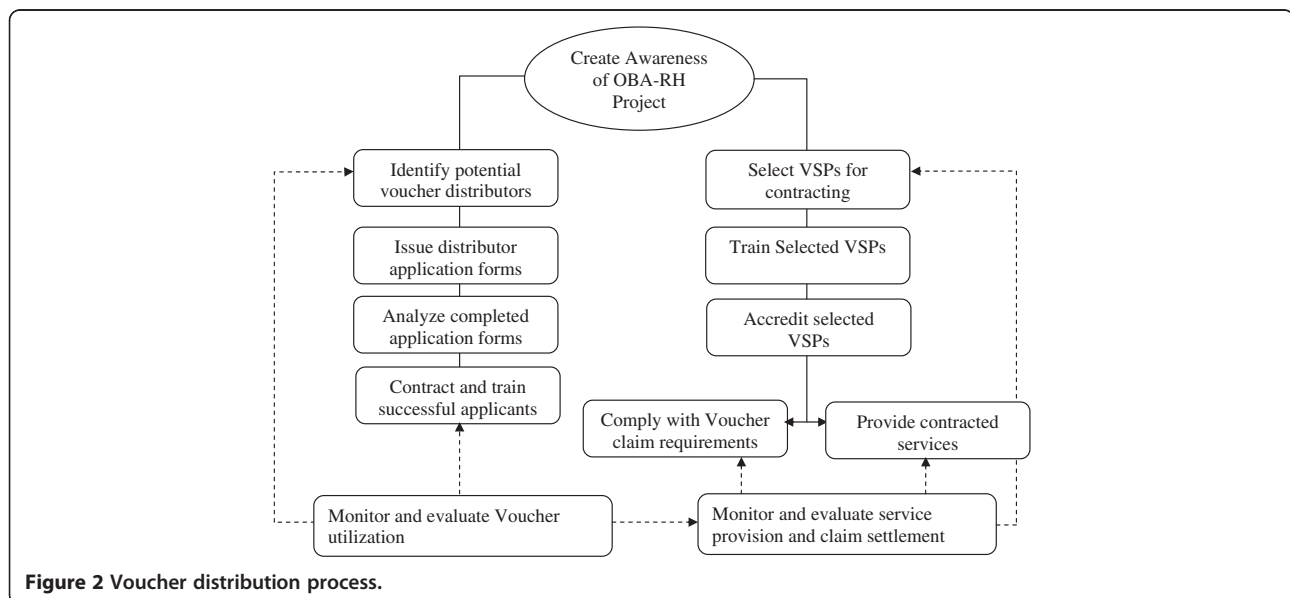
Create Awareness of OBA-RH Project

Identify potential voucher distributors

Issue distributor application forms

Analyze completed application forms

Contract and train successful applicants

Select VSPs for contracting

Train Selected VSPs

Accredit selected VSPs

Comply with Voucher claim requirements

Provide contracted services

Monitor and evaluate Voucher utilization

Monitor and evaluate service provision and claim settlement

Figure 2 Voucher distribution process.